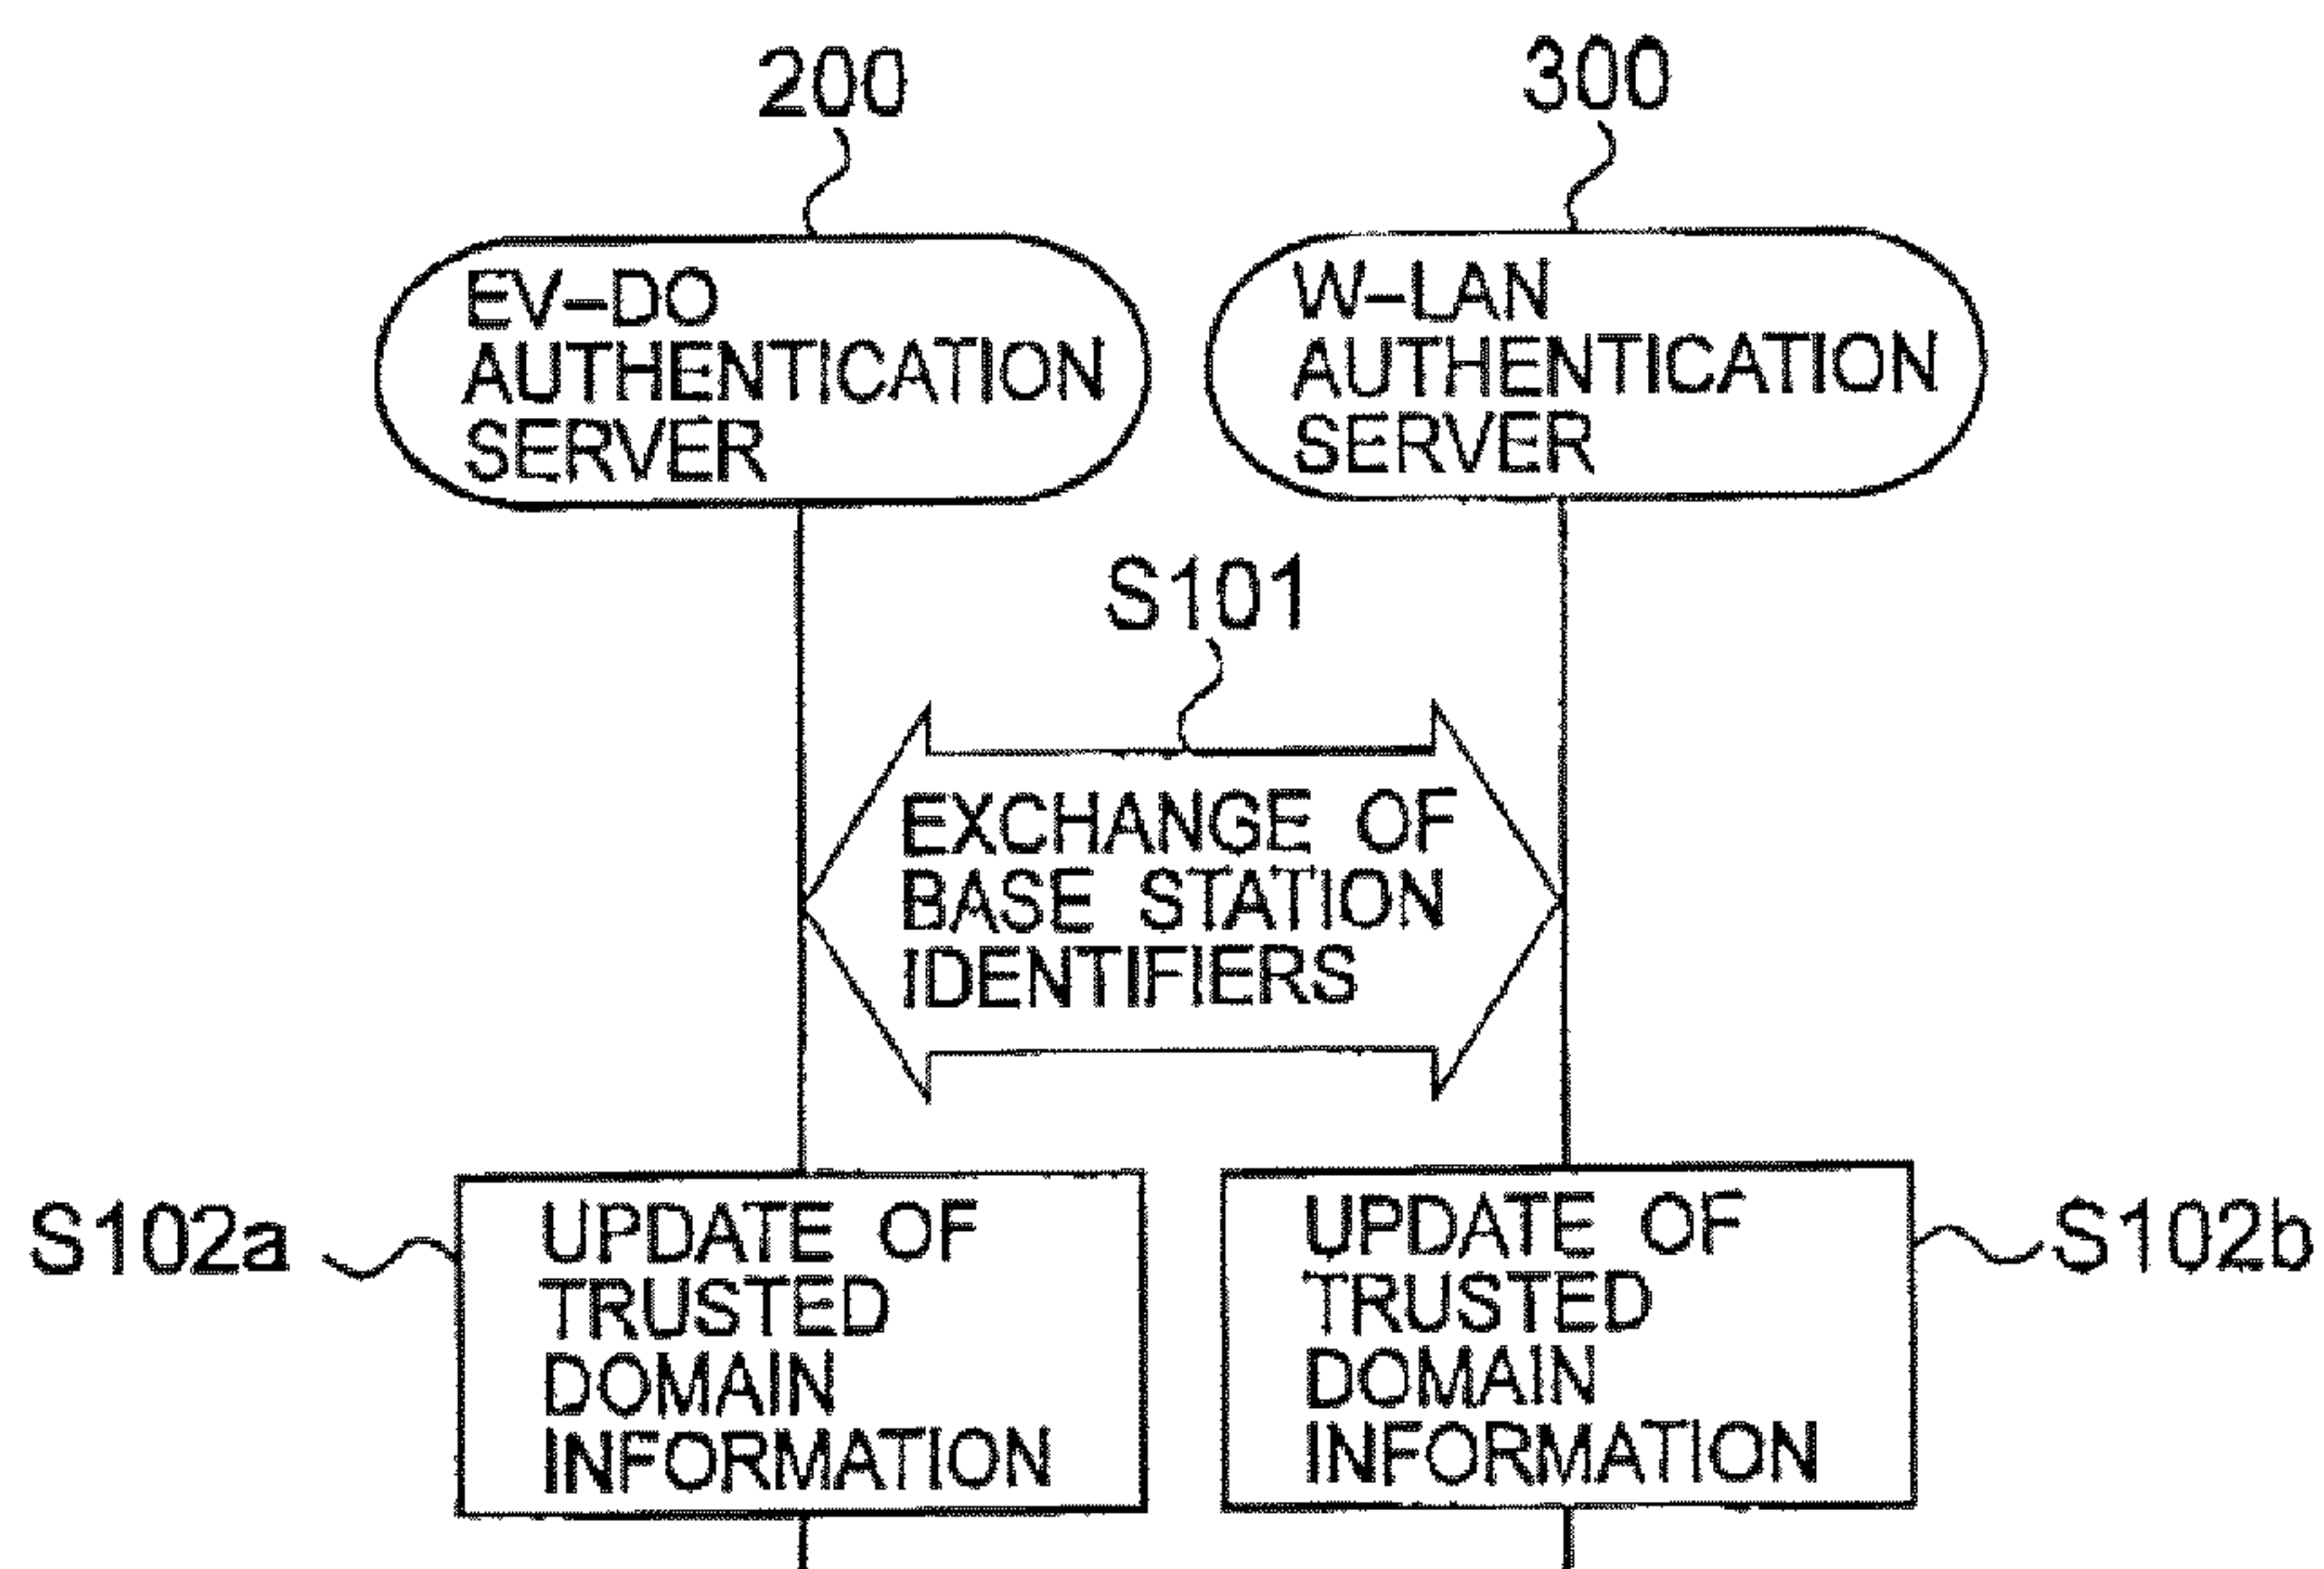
200

300

EV–DO AUTHENTICATION SERVER

W–LAN AUTHENTICATION SERVER

S101

EXCHANGE OF BASE STATION IDENTIFIERS

S102a

UPDATE OF TRUSTED DOMAIN INFORMATION

UPDATE OF TRUSTED DOMAIN INFORMATION

S102b